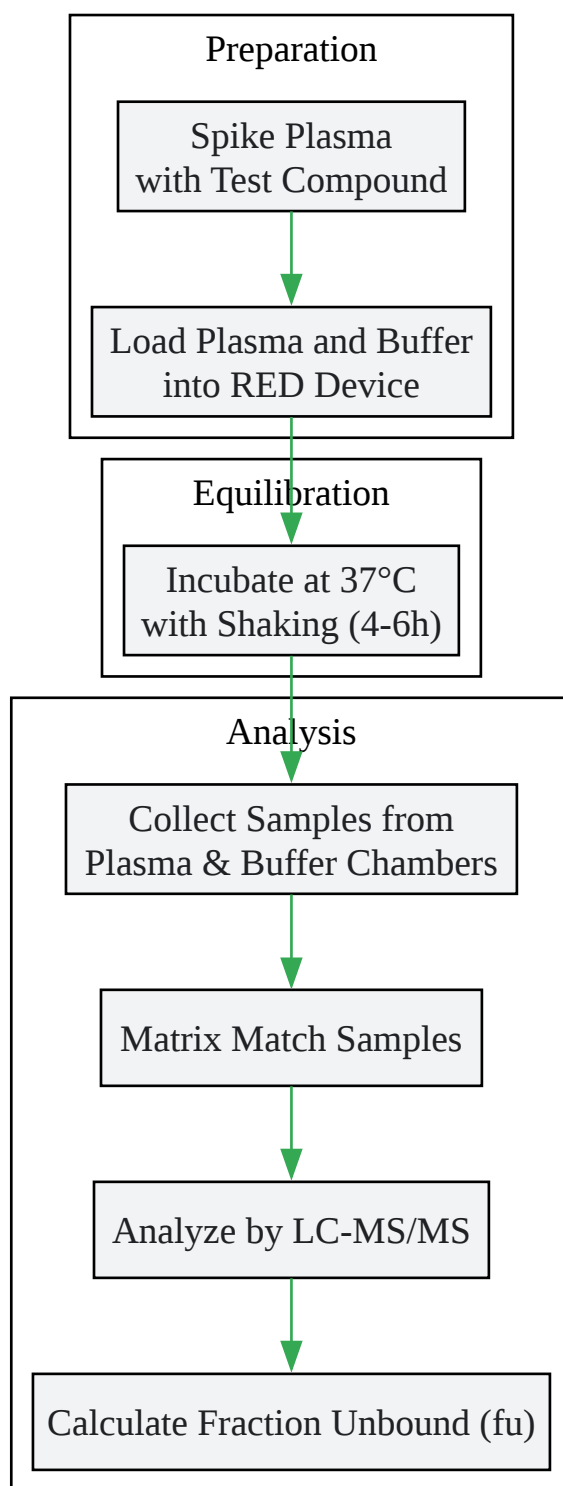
Preparation

Spike Plasma with Test Compound

Load Plasma and Buffer into RED Device

Equilibration

Incubate at 37°C with Shaking (4-6h)

Analysis

Collect Samples from Plasma & Buffer Chambers

Matrix Match Samples

Analyze by LC-MS/MS

Calculate Fraction Unbound (fu)